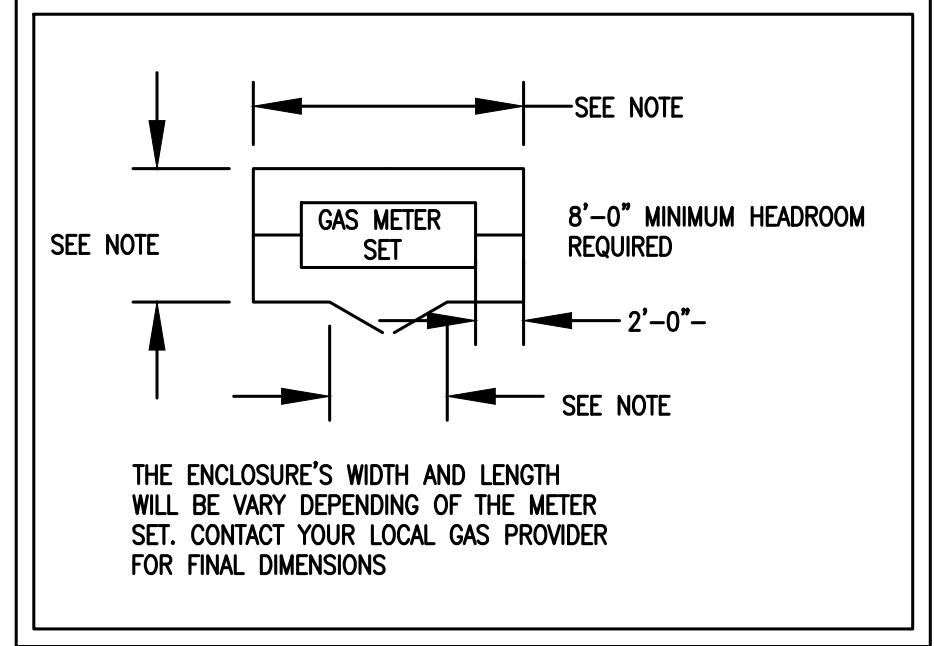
SEE NOTE

GAS METER SET

8'–0" MINIMUM HEADROOM REQUIRED

SEE NOTE

2'–0"–

SEE NOTE

THE ENCLOSURE'S WIDTH AND LENGTH WILL BE VARY DEPENDING OF THE METER SET. CONTACT YOUR LOCAL GAS PROVIDER FOR FINAL DIMENSIONS